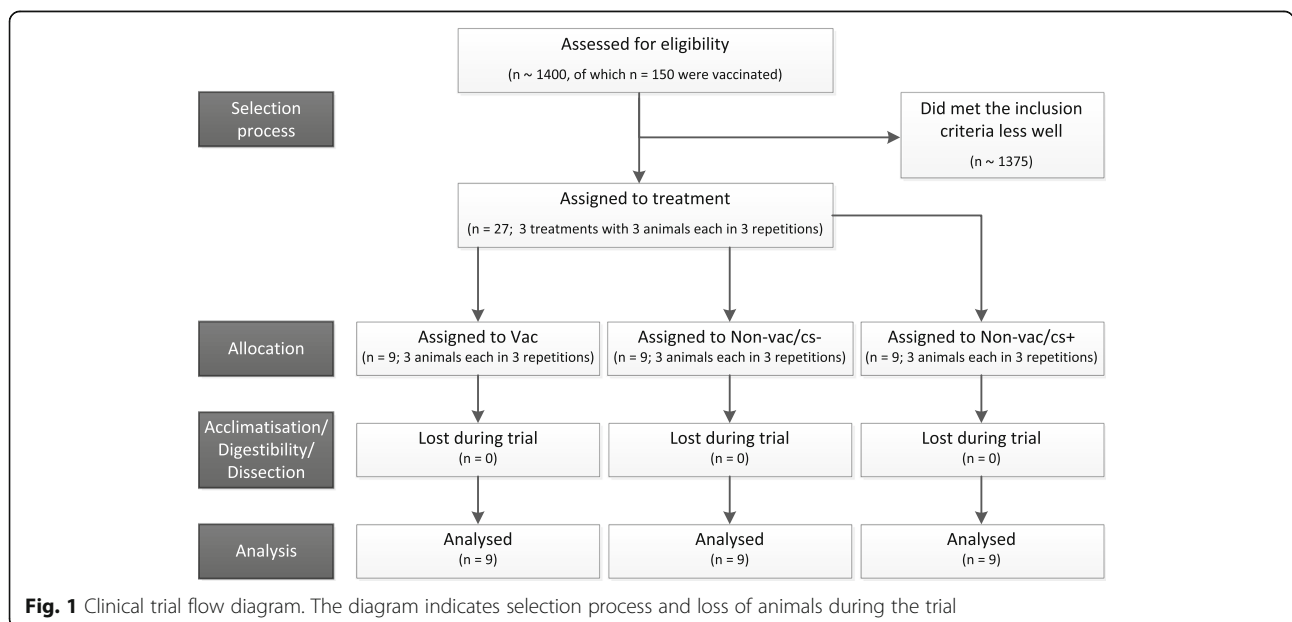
Assessed for eligibility
(n ~ 1400, of which n = 150 were vaccinated)

Selection process

Did met the inclusion criteria less well
(n ~ 1375)

Assigned to treatment
(n = 27; 3 treatments with 3 animals each in 3 repetitions)

Allocation

Assigned to Vac
(n = 9; 3 animals each in 3 repetitions)

Assigned to Non-vac/cs-
(n = 9; 3 animals each in 3 repetitions)

Assigned to Non-vac/cs+
(n = 9; 3 animals each in 3 repetitions)

Acclimatisation/ Digestibility/ Dissection

Lost during trial
(n = 0)

Lost during trial
(n = 0)

Lost during trial
(n = 0)

Analysis

Analysed
(n = 9)

Analysed
(n = 9)

Analysed
(n = 9)

**Fig. 1** Clinical trial flow diagram. The diagram indicates selection process and loss of animals during the trial